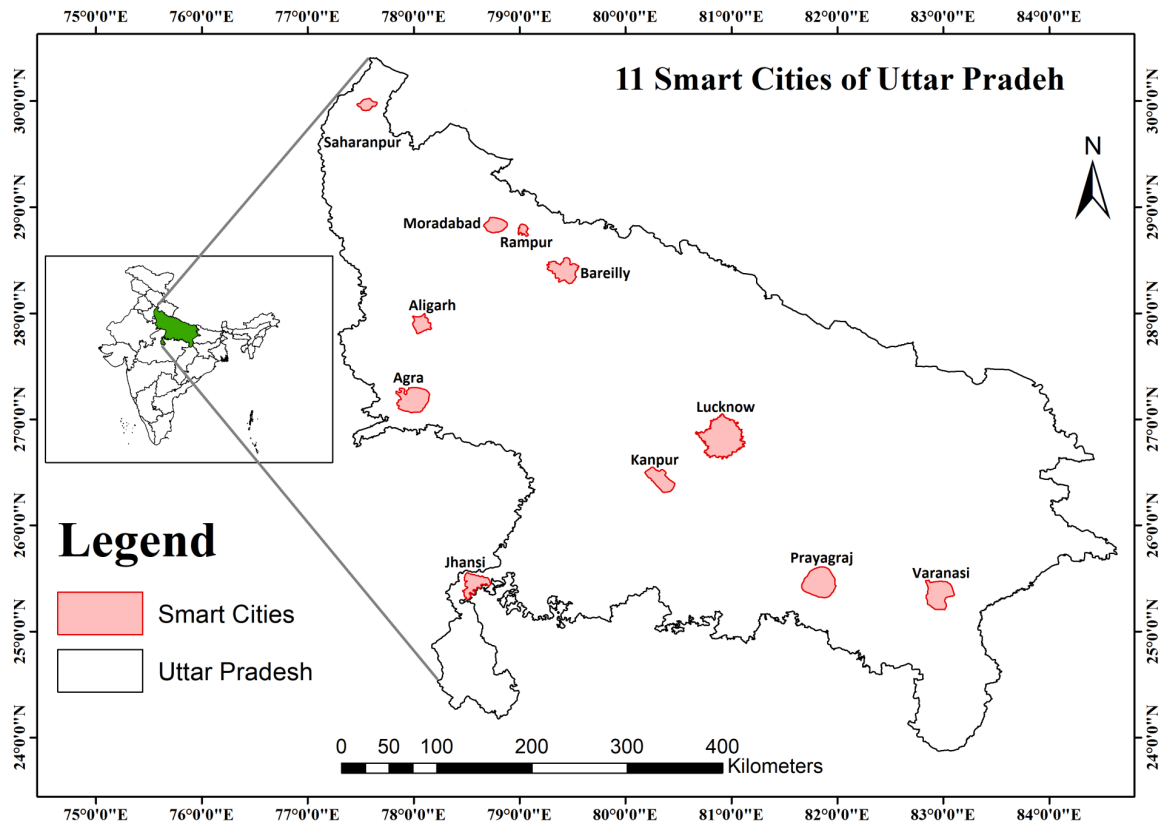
75°0'0"E 76°0'0"E 77°0'0"E 78°0'0"E 79°0'0"E 80°0'0"E 81°0'0"E 82°0'0"E 83°0'0"E 84°0'0"E

11 Smart Cities of Uttar Pradeh

30°0'0"N 29°0'0"N 28°0'0"N 27°0'0"N 26°0'0"N 25°0'0"N 24°0'0"N

N

Saharanpur
Moradabad
Rampur
Bareilly
Aligarh
Agra
Lucknow
Kanpur
Jhansi
Prayagraj
Varanasi

Legend
Smart Cities
Uttar Pradesh

0 50 100 200 300 400
Kilometers

75°0'0"E 76°0'0"E 77°0'0"E 78°0'0"E 79°0'0"E 80°0'0"E 81°0'0"E 82°0'0"E 83°0'0"E 84°0'0"E